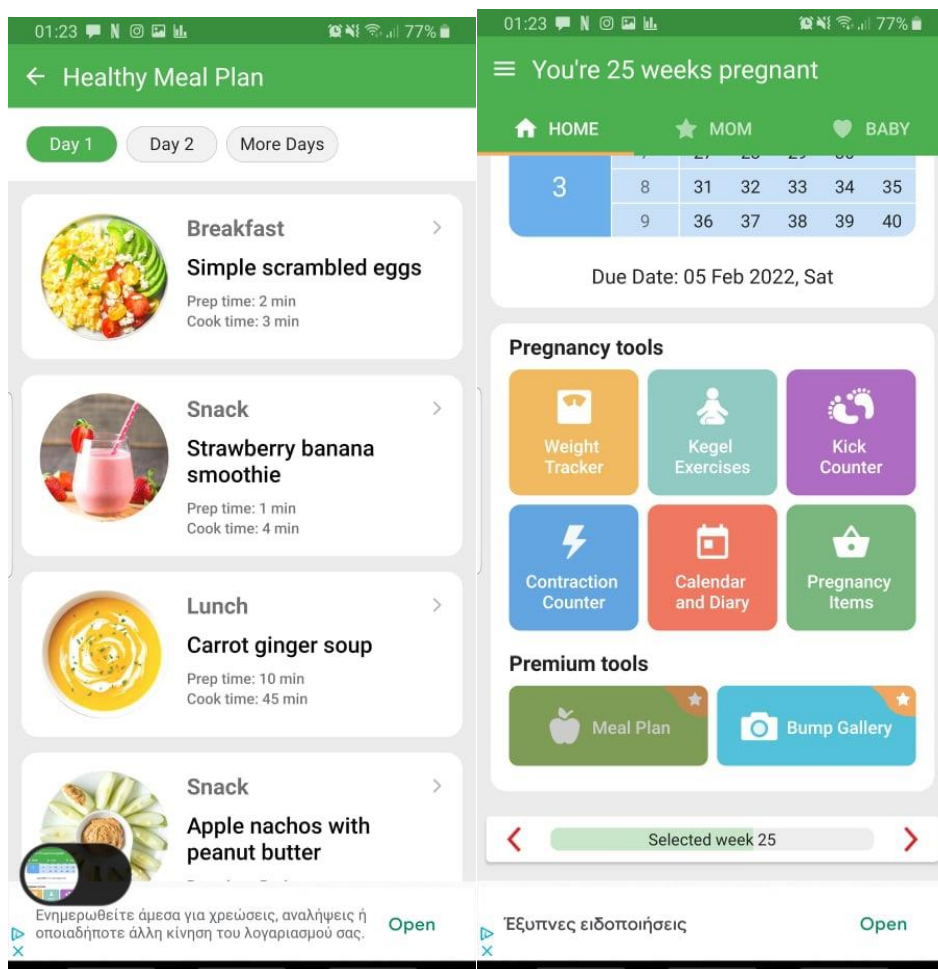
01:23 77%

← Healthy Meal Plan

Day 1 Day 2 More Days

Breakfast
Simple scrambled eggs
Prep time: 2 min
Cook time: 3 min

Snack
Strawberry banana smoothie
Prep time: 1 min
Cook time: 4 min

Lunch
Carrot ginger soup
Prep time: 10 min
Cook time: 45 min

Snack
Apple nachos with peanut butter

Ενημερωθείτε άμεσα για χρεώσεις, αναλήψεις ή οποιαδήποτε άλλη κίνηση του λογαριασμού σας. Open

01:23 77%

You're 25 weeks pregnant

HOME MOM BABY

| 3 | 8 | 31 | 32 | 33 | 34 | 35 |
|---|---|---|---|---|---|---|
| | 9 | 36 | 37 | 38 | 39 | 40 |

Due Date: 05 Feb 2022, Sat

Pregnancy tools

Weight Tracker
Kegel Exercises
Kick Counter
Contraction Counter
Calendar and Diary
Pregnancy Items

Premium tools

Meal Plan
Bump Gallery

Selected week 25

Έξυπνες ειδοποιήσεις Open